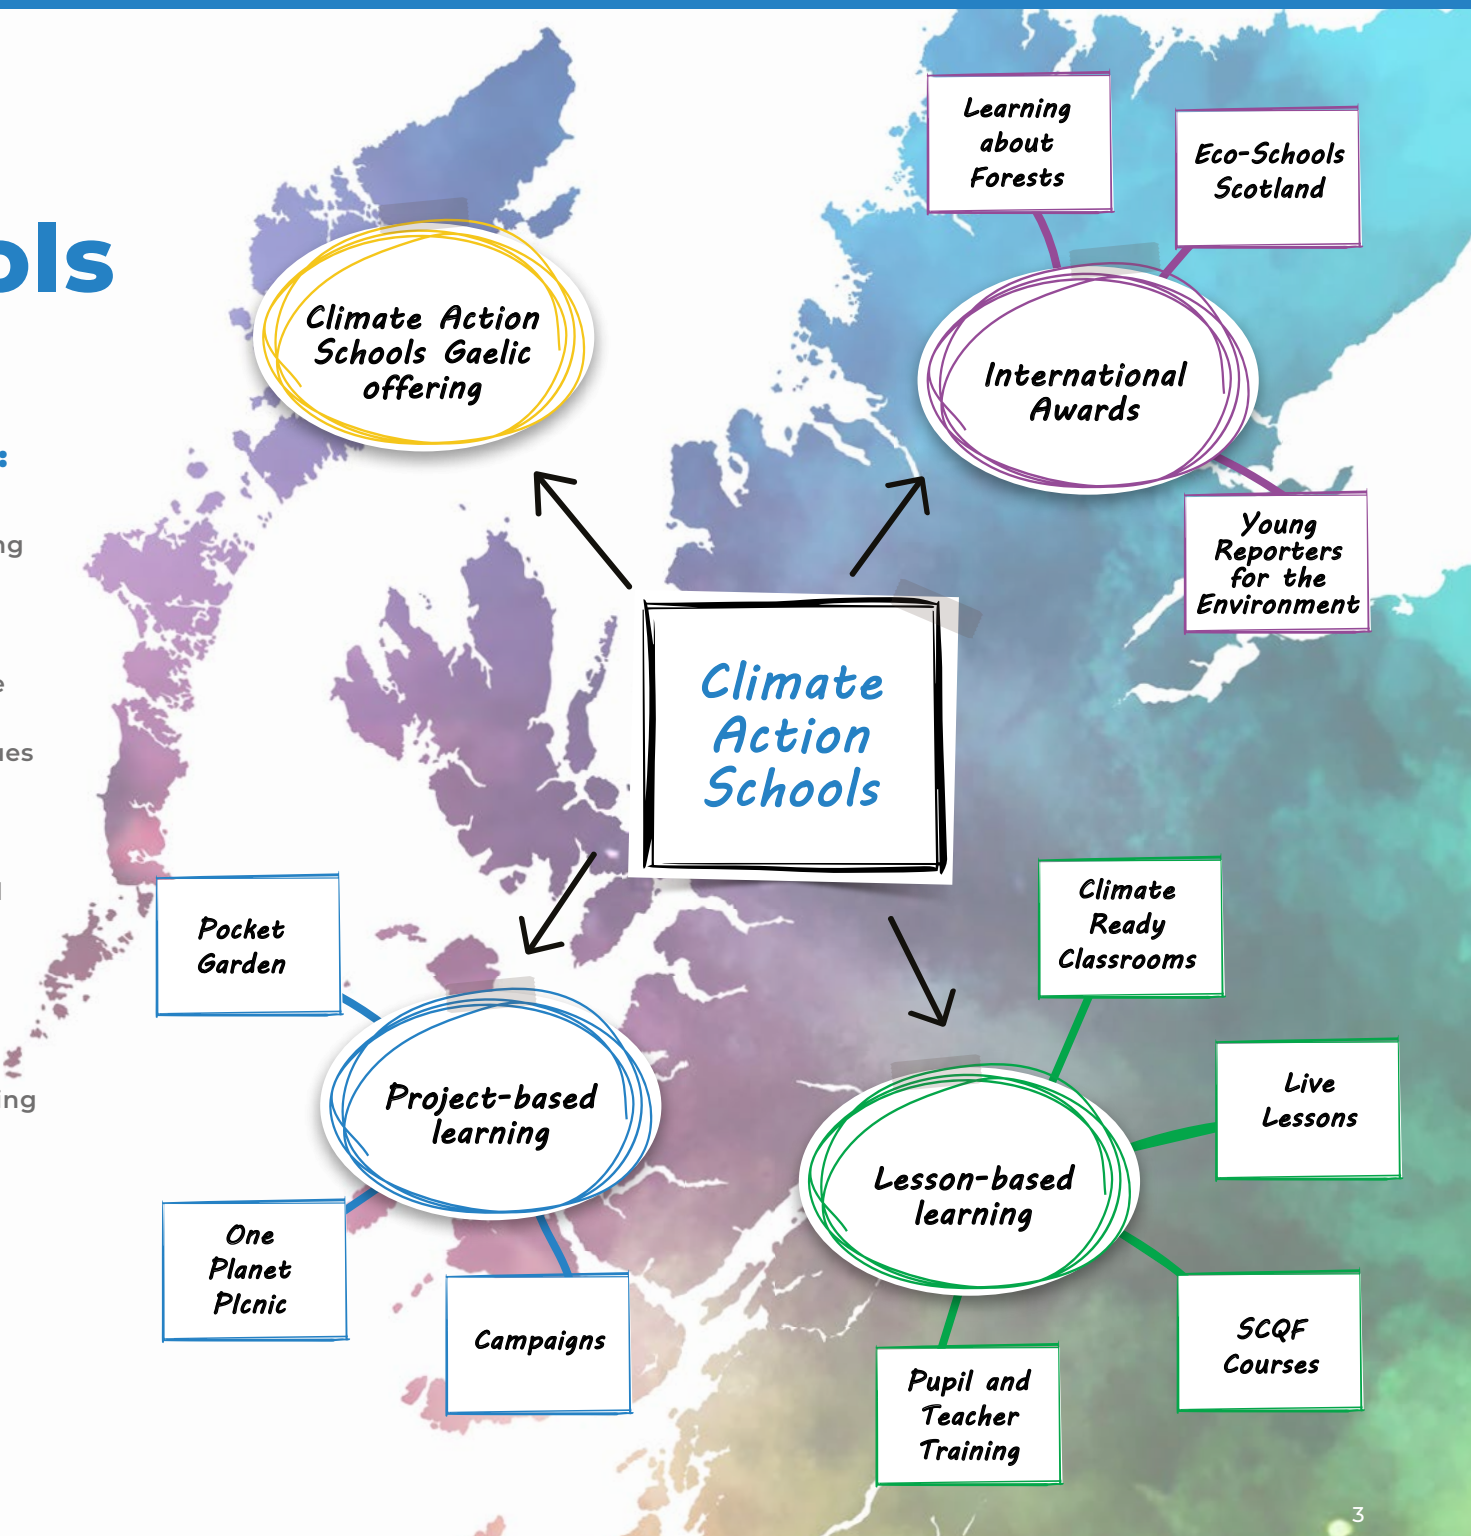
ols

:

ng

e

ues

l

ng

Climate Action Schools Gaelic offering

Learning about Forests

Eco-Schools Scotland

International Awards

Young Reporters for the Environment

Climate Action Schools

Pocket Garden

Project-based learning

One Planet PIcnic

Campaigns

Climate Ready Classrooms

Live Lessons

Lesson-based learning

SCQF Courses

Pupil and Teacher Training

3